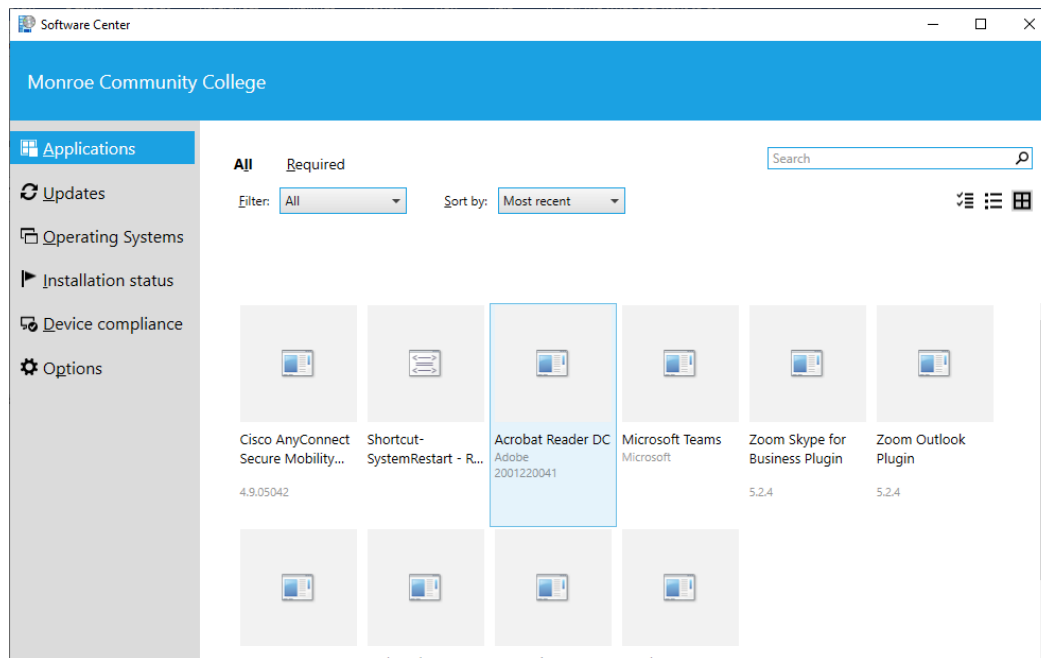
Software Center

Monroe Community College

Applications

Updates

Operating Systems

Installation status

Device compliance

Options

All Required

Search

Filter: All

Sort by: Most recent

Cisco AnyConnect Secure Mobility...
4.9.05042

Shortcut-SystemRestart - R...

Acrobat Reader DC
Adobe
2001220041

Microsoft Teams
Microsoft

Zoom Skype for Business Plugin
5.2.4

Zoom Outlook Plugin
5.2.4